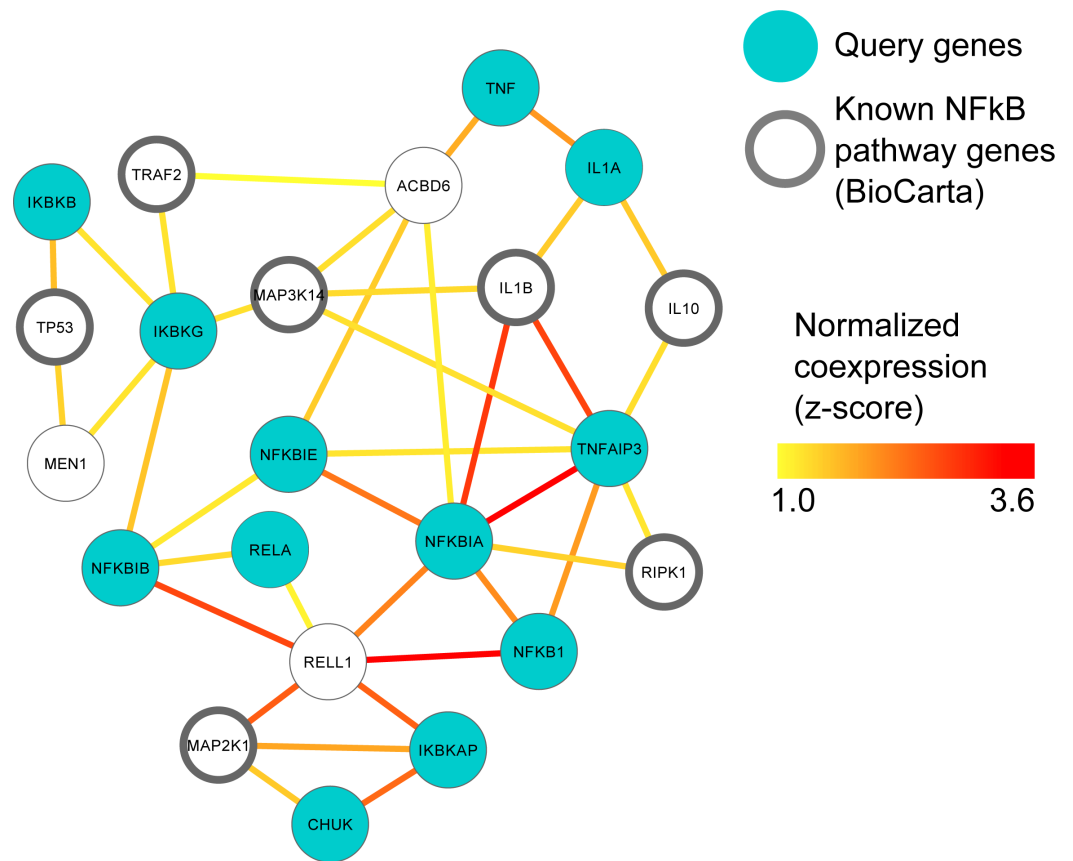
Query genes

Known NFkB pathway genes (BioCarta)

Normalized coexpression (z-score)

1.0

3.6

TNF

IL1A

TRAF2

ACBD6

IKBKB

IL1B

IL10

MAP3K14

TP53

IKBKG

MEN1

NFKBIE

TNFAIP3

NFKBIA

RIPK1

NFKBIB

RELA

RELL1

NFKB1

MAP2K1

IKBKAP

CHUK